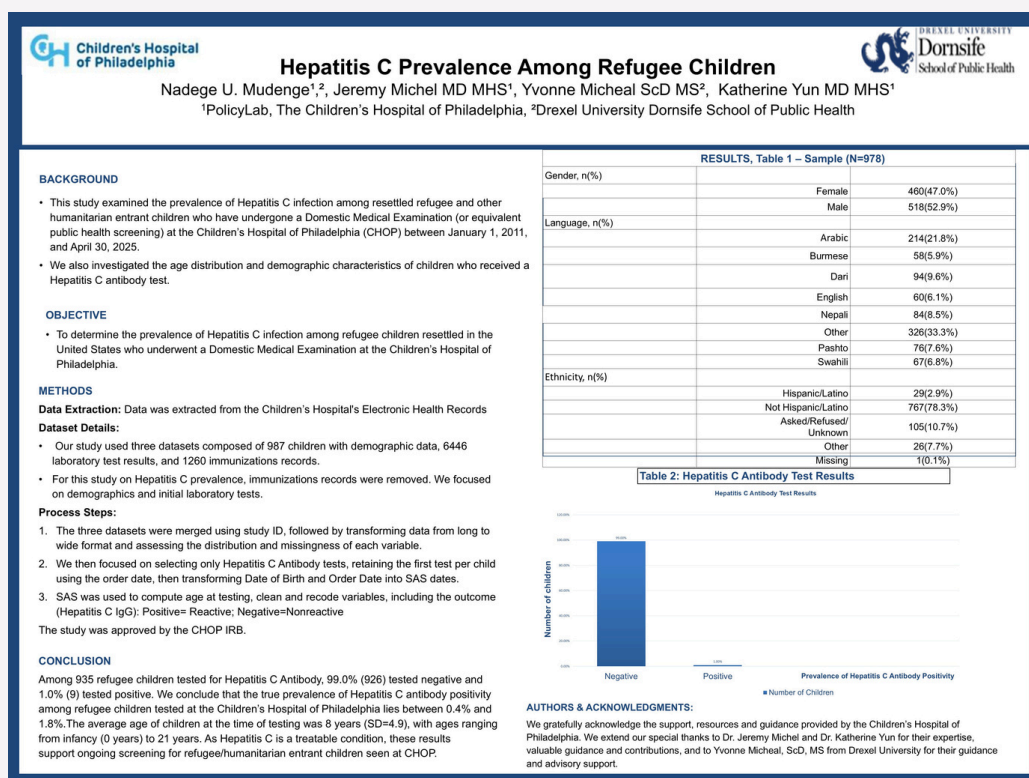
Children's Hospital of Philadelphia

DREXEL UNIVERSITY Dornsife School of Public Health

Hepatitis C Prevalence Among Refugee Children

Nadege U. Mudenge¹,², Jeremy Michel MD MHS¹, Yvonne Micheal ScD MS², Katherine Yun MD MHS¹
¹PolicyLab, The Children's Hospital of Philadelphia, ²Drexel University Dornsife School of Public Health

BACKGROUND

• This study examined the prevalence of Hepatitis C infection among resettled refugee and other humanitarian entrant children who have undergone a Domestic Medical Examination (or equivalent public health screening) at the Children's Hospital of Philadelphia (CHOP) between January 1, 2011, and April 30, 2025.

• We also investigated the age distribution and demographic characteristics of children who received a Hepatitis C antibody test.

OBJECTIVE

• To determine the prevalence of Hepatitis C infection among refugee children resettled in the United States who underwent a Domestic Medical Examination at the Children's Hospital of Philadelphia.

METHODS

Data Extraction: Data was extracted from the Children's Hospital's Electronic Health Records

Dataset Details:

• Our study used three datasets composed of 987 children with demographic data, 6446 laboratory test results, and 1260 immunizations records.

• For this study on Hepatitis C prevalence, immunizations records were removed. We focused on demographics and initial laboratory tests.

Process Steps:

1. The three datasets were merged using study ID, followed by transforming data from long to wide format and assessing the distribution and missingness of each variable.
2. We then focused on selecting only Hepatitis C Antibody tests, retaining the first test per child using the order date, then transforming Date of Birth and Order Date into SAS dates.
3. SAS was used to compute age at testing, clean and recode variables, including the outcome (Hepatitis C IgG): Positive= Reactive; Negative=Nonreactive

The study was approved by the CHOP IRB.

CONCLUSION

Among 935 refugee children tested for Hepatitis C Antibody, 99.0% (926) tested negative and 1.0% (9) tested positive. We conclude that the true prevalence of Hepatitis C antibody positivity among refugee children tested at the Children's Hospital of Philadelphia lies between 0.4% and 1.8%.The average age of children at the time of testing was 8 years (SD=4.9), with ages ranging from infancy (0 years) to 21 years. As Hepatitis C is a treatable condition, these results support ongoing screening for refugee/humanitarian entrant children seen at CHOP.

RESULTS, Table 1 – Sample (N=978)

| | | |
|---|---|---|
| Gender, n(%) | | |
| | Female | 460(47.0%) |
| | Male | 518(52.9%) |
| Language, n(%) | | |
| | Arabic | 214(21.8%) |
| | Burmese | 58(5.9%) |
| | Dari | 94(9.6%) |
| | English | 60(6.1%) |
| | Nepali | 84(8.5%) |
| | Other | 326(33.3%) |
| | Pashto | 76(7.6%) |
| | Swahili | 67(6.8%) |
| Ethnicity, n(%) | | |
| | Hispanic/Latino | 29(2.9%) |
| | Not Hispanic/Latino | 767(78.3%) |
| | Asked/Refused/ Unknown | 105(10.7%) |
| | Other | 26(7.7%) |
| | Missing | 1(0.1%) |

Table 2: Hepatitis C Antibody Test Results

Hepatitis C Antibody Test Results

Number of children

Negative
Positive
Prevalence of Hepatitis C Antibody Positivity
■ Number of Children

AUTHORS & ACKNOWLEDGMENTS:

We gratefully acknowledge the support, resources and guidance provided by the Children's Hospital of Philadelphia. We extend our special thanks to Dr. Jeremy Michel and Dr. Katherine Yun for their expertise, valuable guidance and contributions, and to Yvonne Micheal, ScD, MS from Drexel University for their guidance and advisory support.